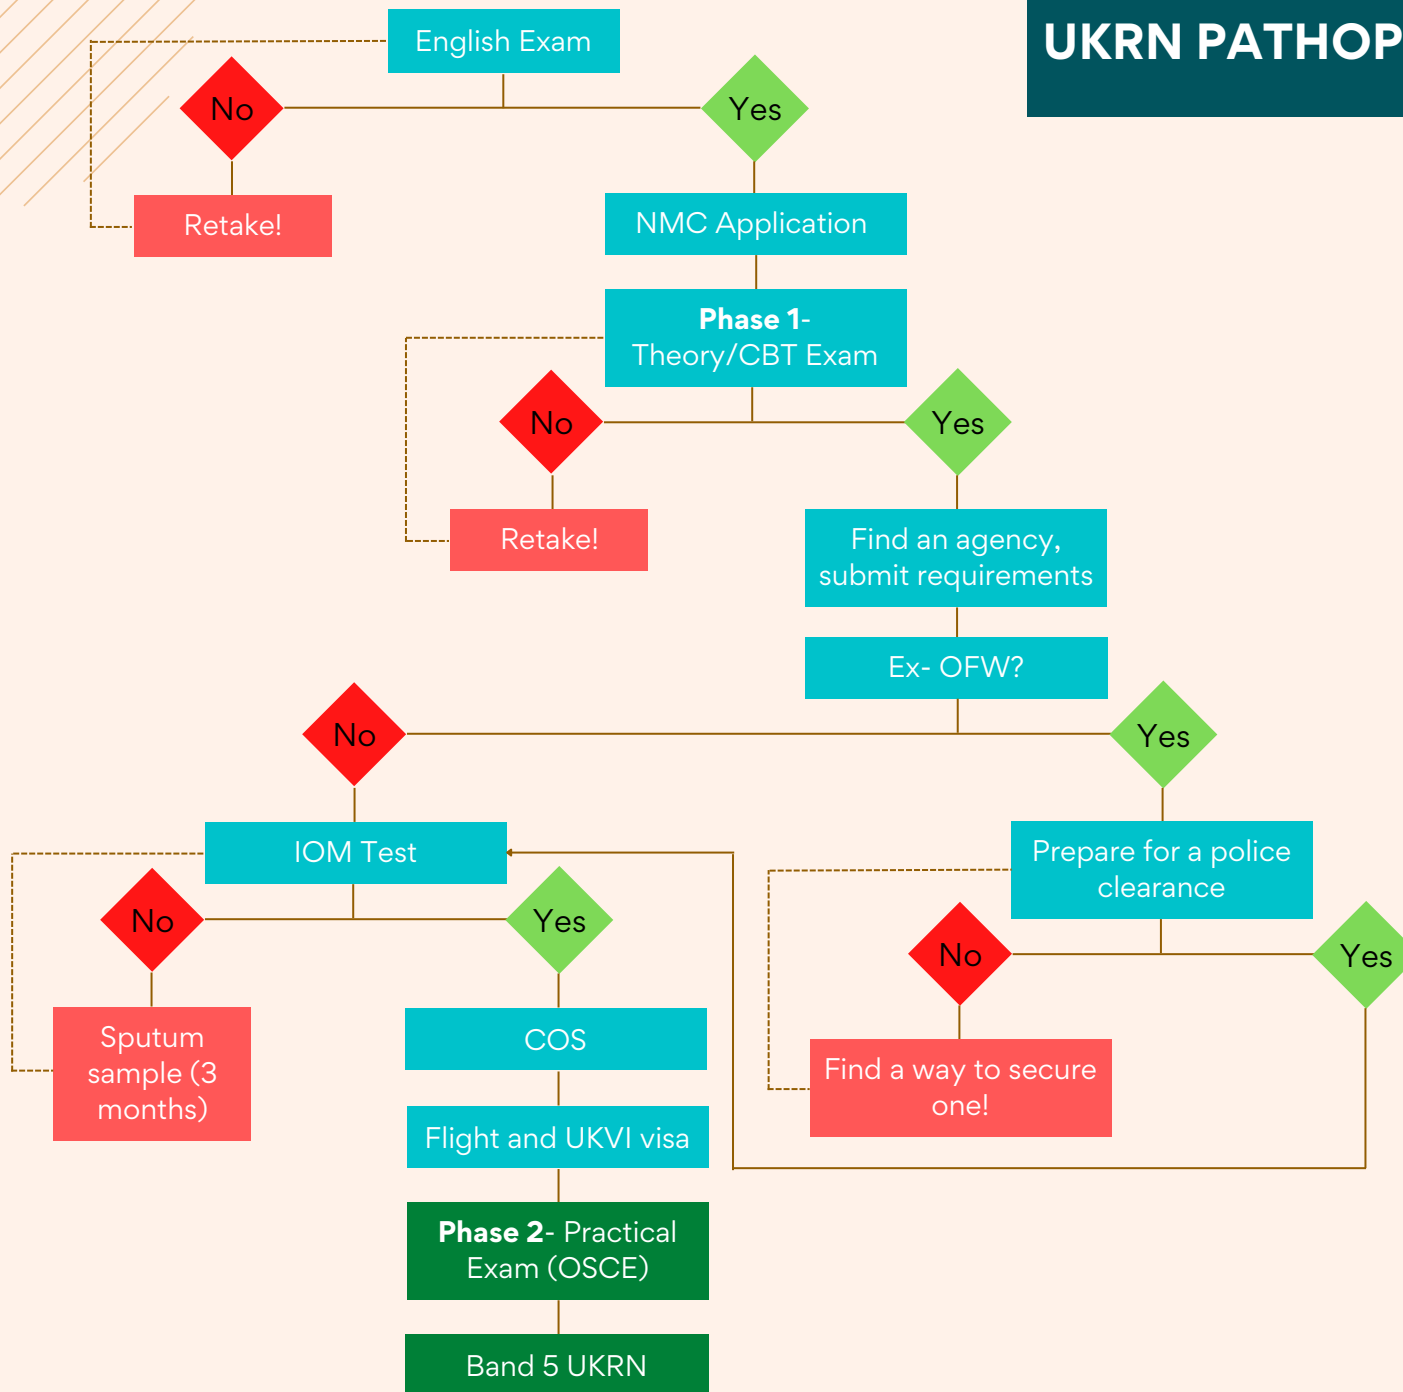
UKRN PATHOP

English Exam

No

Yes

Retake!

NMC Application

**Phase 1**- Theory/CBT Exam

No

Yes

Retake!

Find an agency, submit requirements

Ex- OFW?

No

Yes

IOM Test

Prepare for a police clearance

No

Yes

No

Yes

Sputum sample (3 months)

COS

Find a way to secure one!

Flight and UKVI visa

**Phase 2**- Practical Exam (OSCE)

Band 5 UKRN